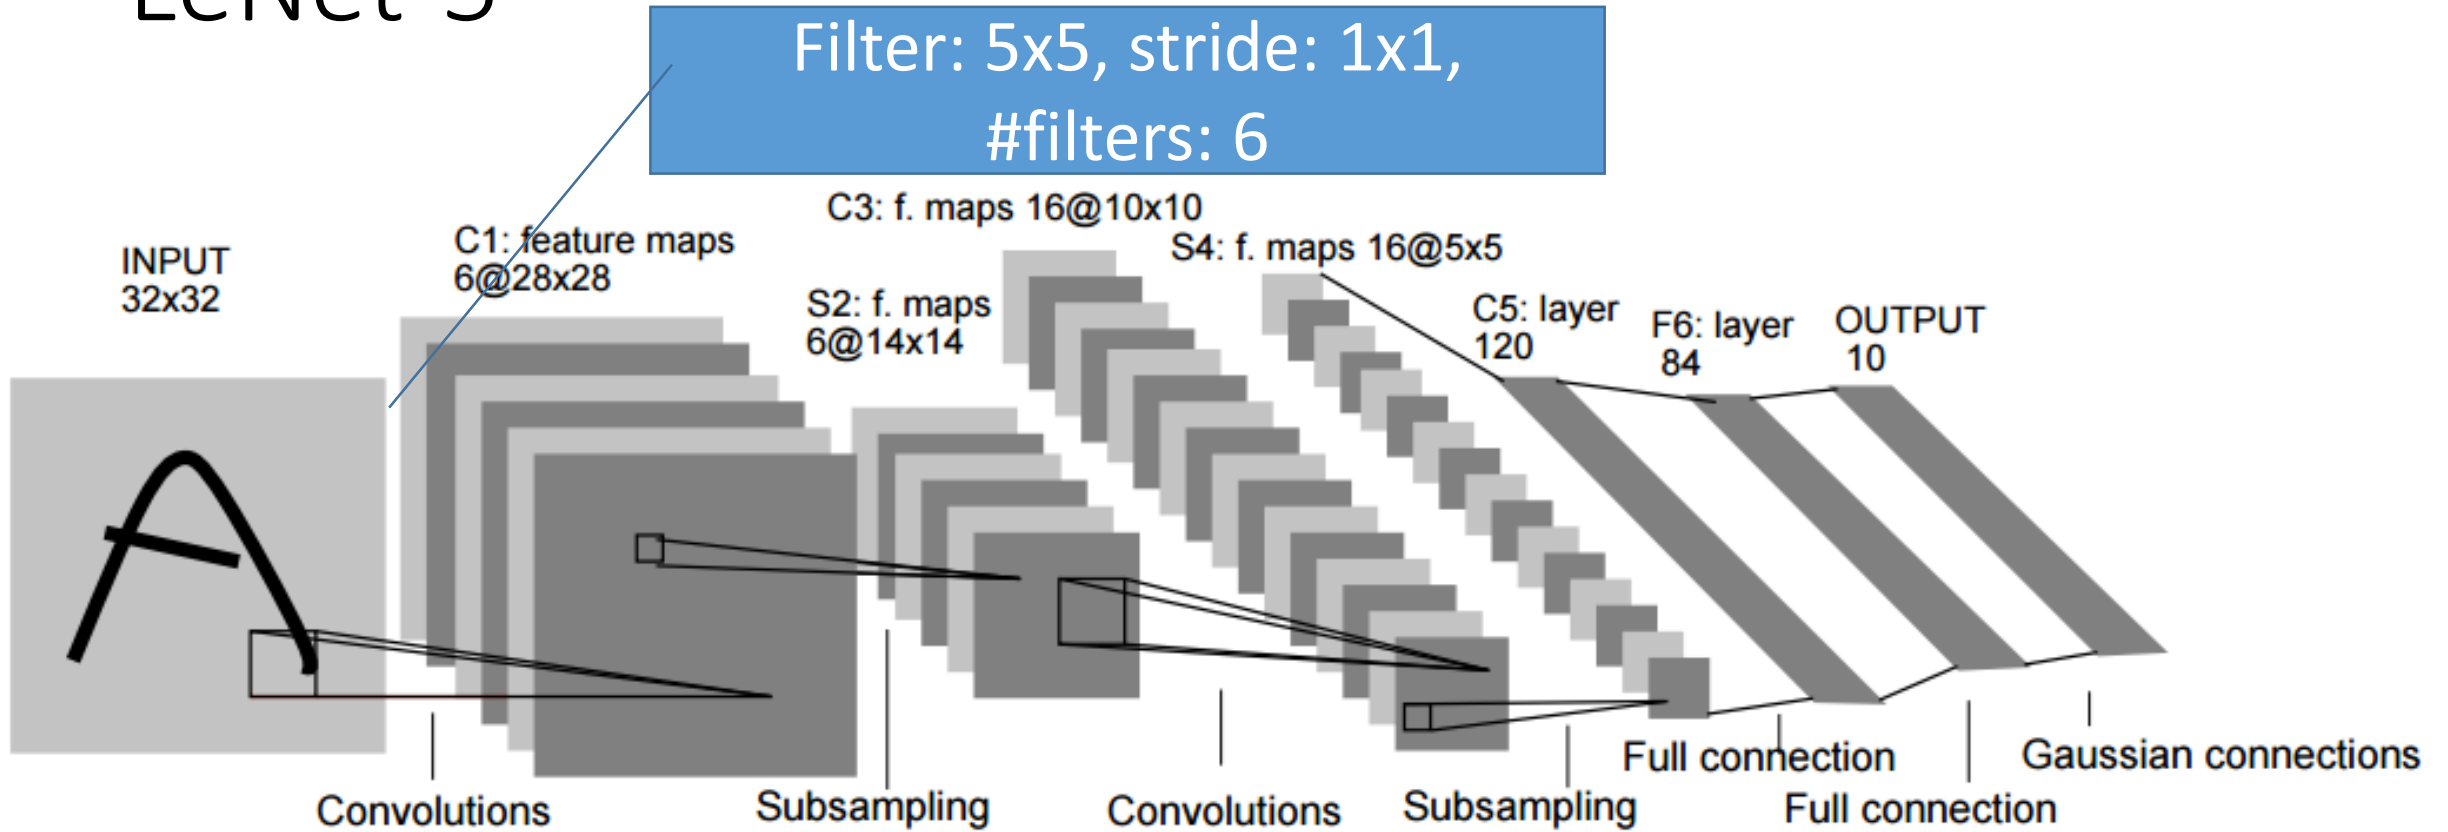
Filter: 5x5, stride: 1x1, #filters: 6

INPUT 32x32

C1: feature maps 6@28x28

S2: f. maps 6@14x14

C3: f. maps 16@10x10

S4: f. maps 16@5x5

C5: layer 120

F6: layer 84

OUTPUT 10

Convolutions

Subsampling

Convolutions

Subsampling

Full connection

Full connection

Gaussian connections